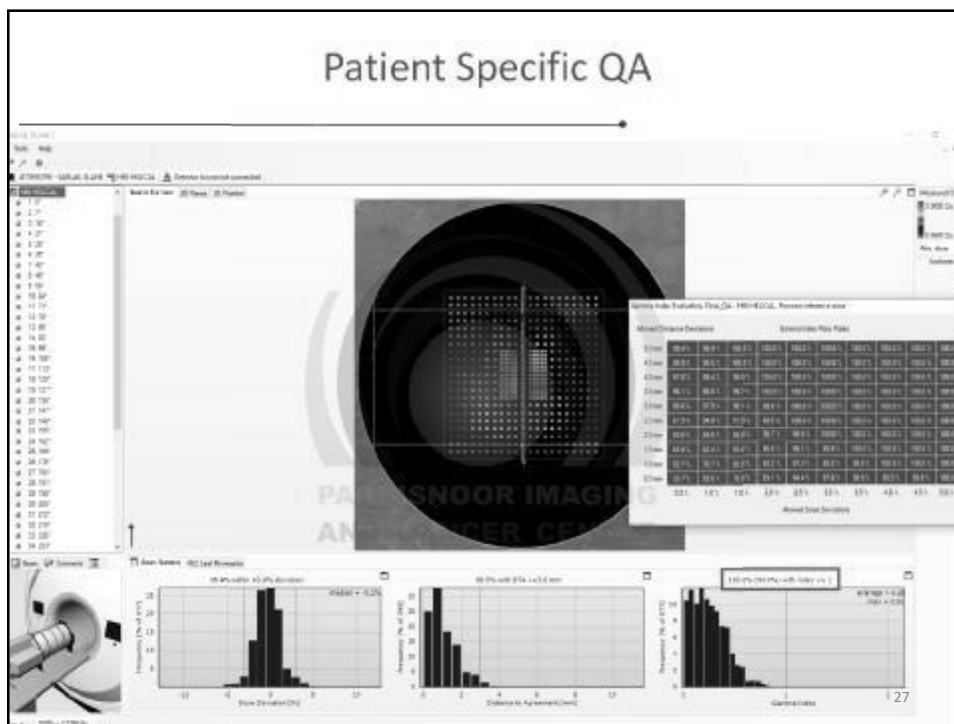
Patient Specific QA

Beams Eye View | 3D Planes | 3D Phantom

Gamma Index Evaluation

Allowed Distance Deviations

Symmetrized Pass Rates

Allowed Dose Deviations

PA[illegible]SNOOR IMAGING AN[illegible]CER CEN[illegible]

Beam Statistics | MLC Leaf Movements

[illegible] within ±3.0% deviation

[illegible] with DTA < 3.0 mm

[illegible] with Gamma < 1

median = -0.2%

Dose Deviation [%]

Distance to Agreement [mm]

Gamma Index

27